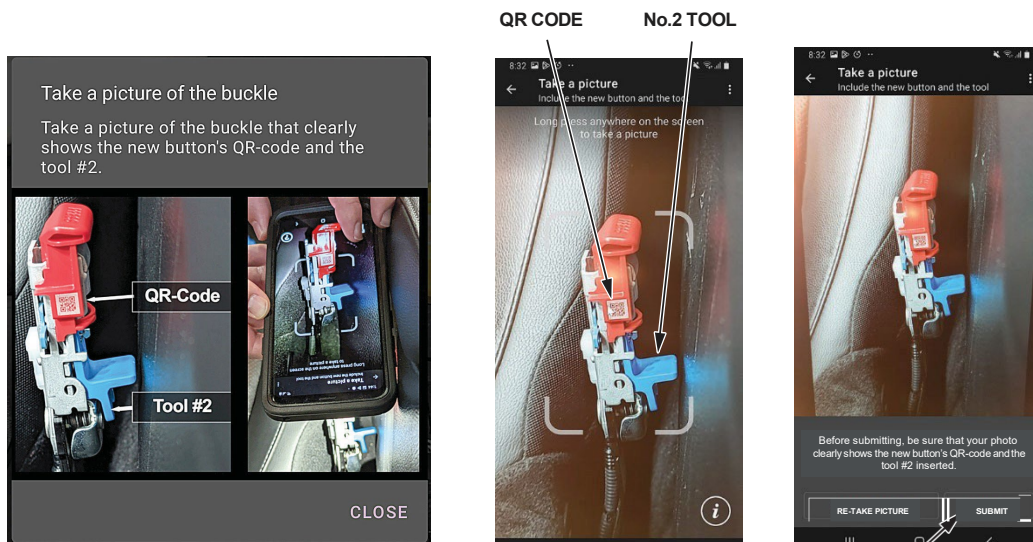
Take a picture of the buckle

Take a picture of the buckle that clearly shows the new button's QR-code and the tool #2.

QR-Code

Tool #2

CLOSE

QR CODE

No.2 TOOL

8:32

Take a picture
Include the new button and the tool

Long press anywhere on the screen to take a picture

8:32

Take a picture
Include the new button and the tool

Before submitting, be sure that your photo clearly shows the new button's QR-code and the tool #2 inserted.

RE-TAKE PICTURE

SUBMIT